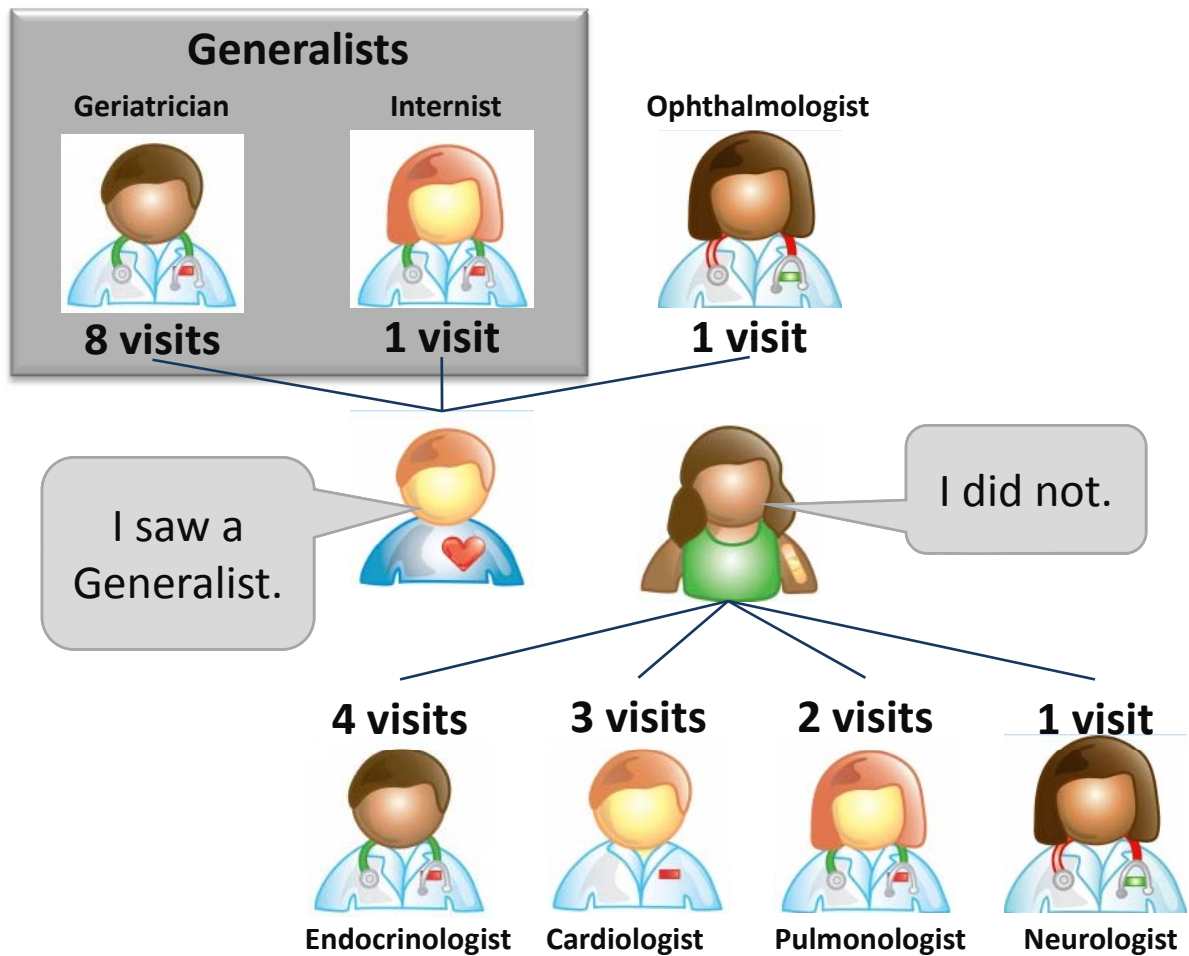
Generalists

Geriatrician

Internist

Ophthalmologist

8 visits

1 visit

1 visit

I saw a Generalist.

I did not.

4 visits

3 visits

2 visits

1 visit

Endocrinologist

Cardiologist

Pulmonologist

Neurologist